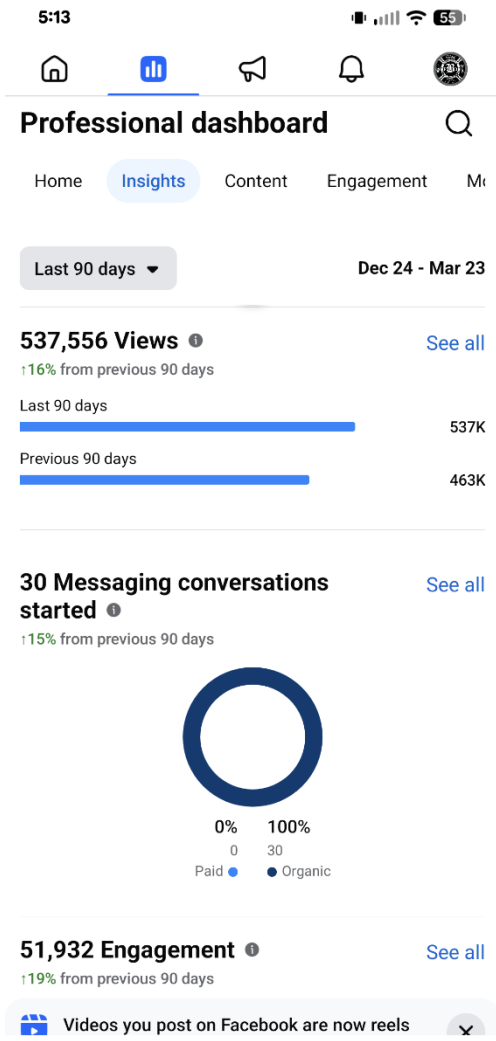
5:13 55

Professional dashboard

Home Insights Content Engagement Mo

Last 90 days

Dec 24 - Mar 23

537,556 Views

See all

↑16% from previous 90 days

Last 90 days

537K

Previous 90 days

463K

30 Messaging conversations started

See all

↑15% from previous 90 days

0% 100%
0 30
Paid Organic

51,932 Engagement

See all

↑19% from previous 90 days

Videos you post on Facebook are now reels